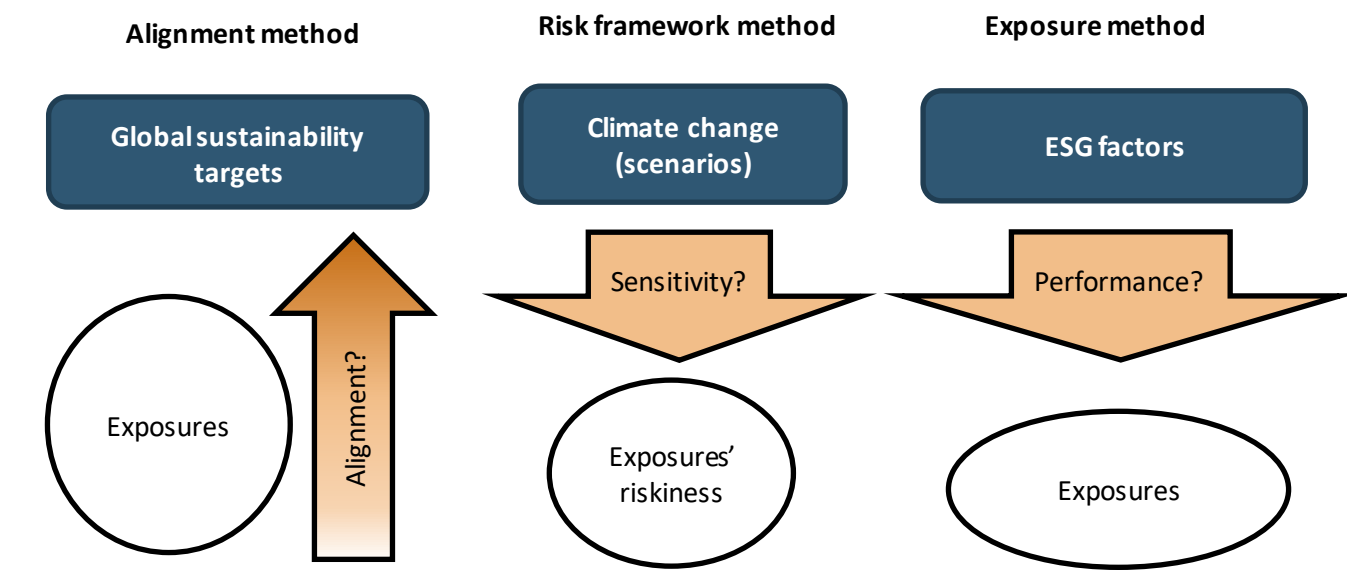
Alignment method

Global sustainability targets

Exposures

Alignment?

Risk framework method

Climate change (scenarios)

Sensitivity?

Exposures' riskiness

Exposure method

ESG factors

Performance?

Exposures